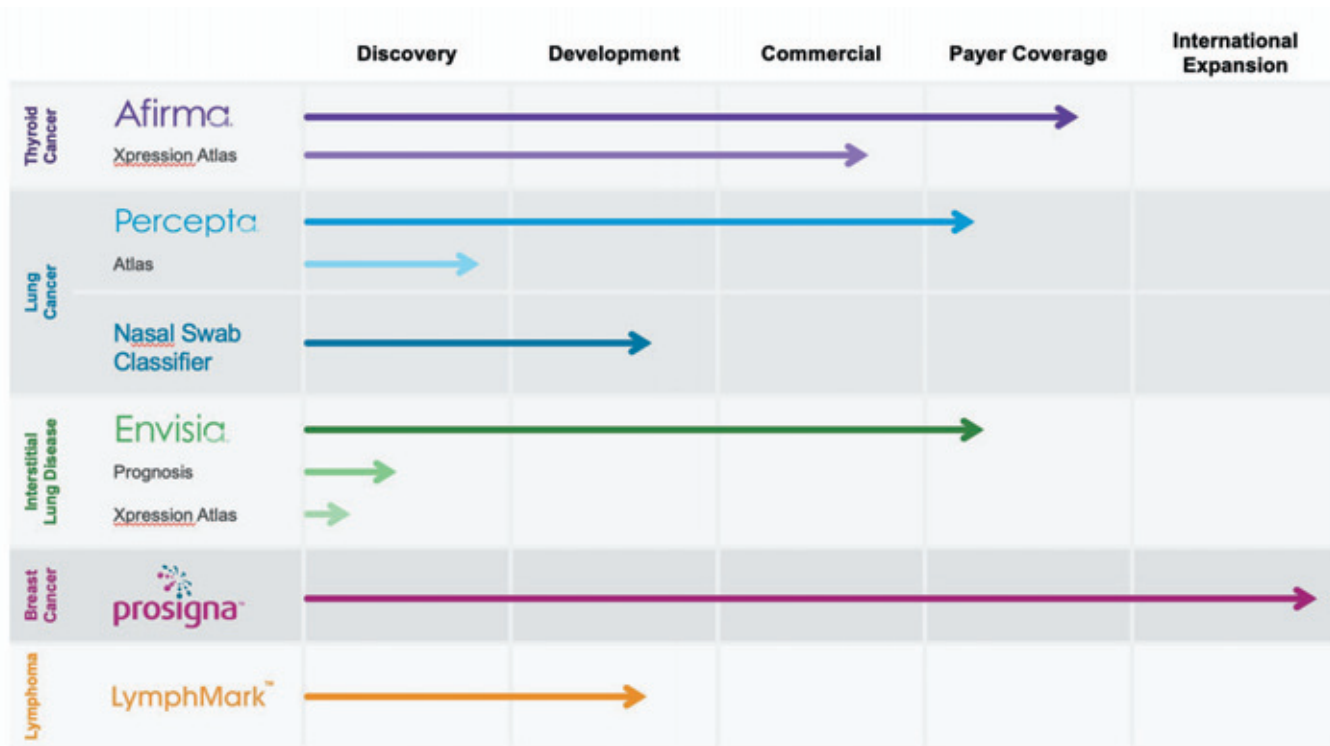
| | | Discovery | Development | Commercial | Payer Coverage | International Expansion |
|---|---|---|---|---|---|---|
| Thyroid Cancer | Afirma. | | | | | |
| | Xpression Atlas | | | | | |
| Lung Cancer | Percepta. | | | | | |
| | Atlas | | | | | |
| | Nasal Swab Classifier | | | | | |
| Interstitial Lung Disease | Envisia. | | | | | |
| | Prognosis | | | | | |
| | Xpression Atlas | | | | | |
| Breast Cancer | prosigna™ | | | | | |
| Lymphoma | LymphMark™ | | | | | |